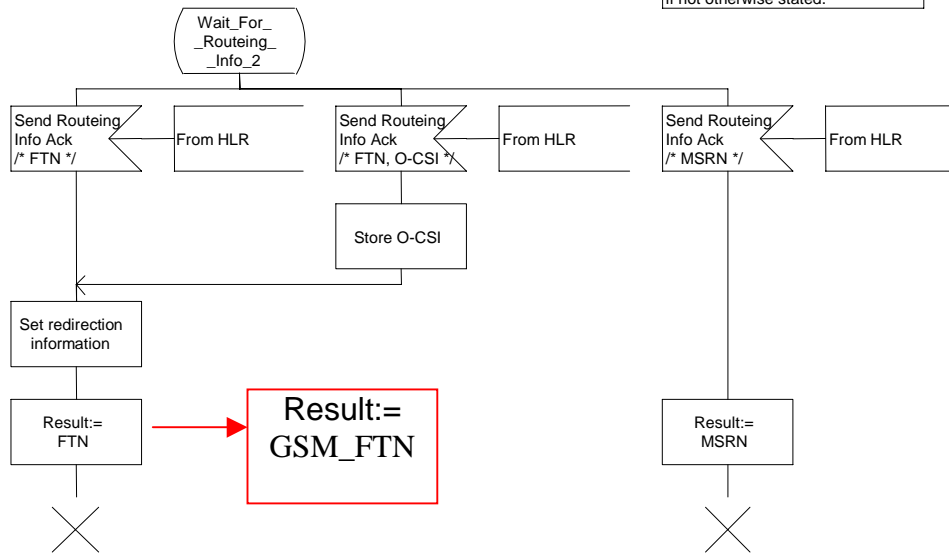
if not otherwise stated.

Wait_For_ _Routeing_ _Info_2

Send Routeing Info Ack /* FTN */

From HLR

Send Routeing Info Ack /* FTN, O-CSI */

From HLR

Send Routeing Info Ack /* MSRN */

From HLR

Store O-CSI

Set redirection information

Result:= FTN

Result:= GSM_FTN

Result:= MSRN